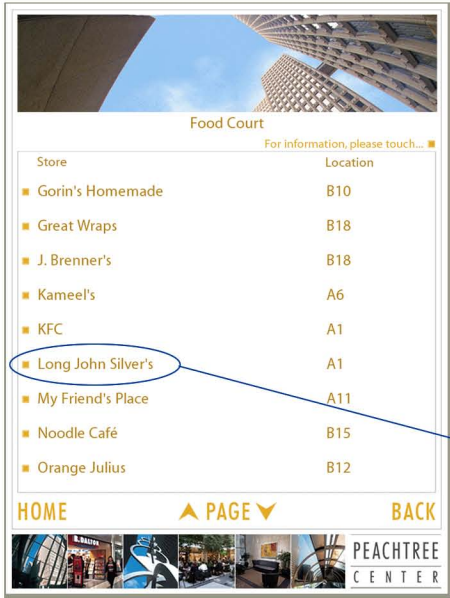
Food Court

For information, please touch...

| Store | Location |
|---|---|
| Gorin's Homemade | B10 |
| Great Wraps | B18 |
| J. Brenner's | B18 |
| Kameel's | A6 |
| KFC | A1 |
| Long John Silver's | A1 |
| My Friend's Place | A11 |
| Noodle Café | B15 |
| Orange Julius | B12 |

HOME PAGE BACK

B. DALTON

PEACHTREE CENTER